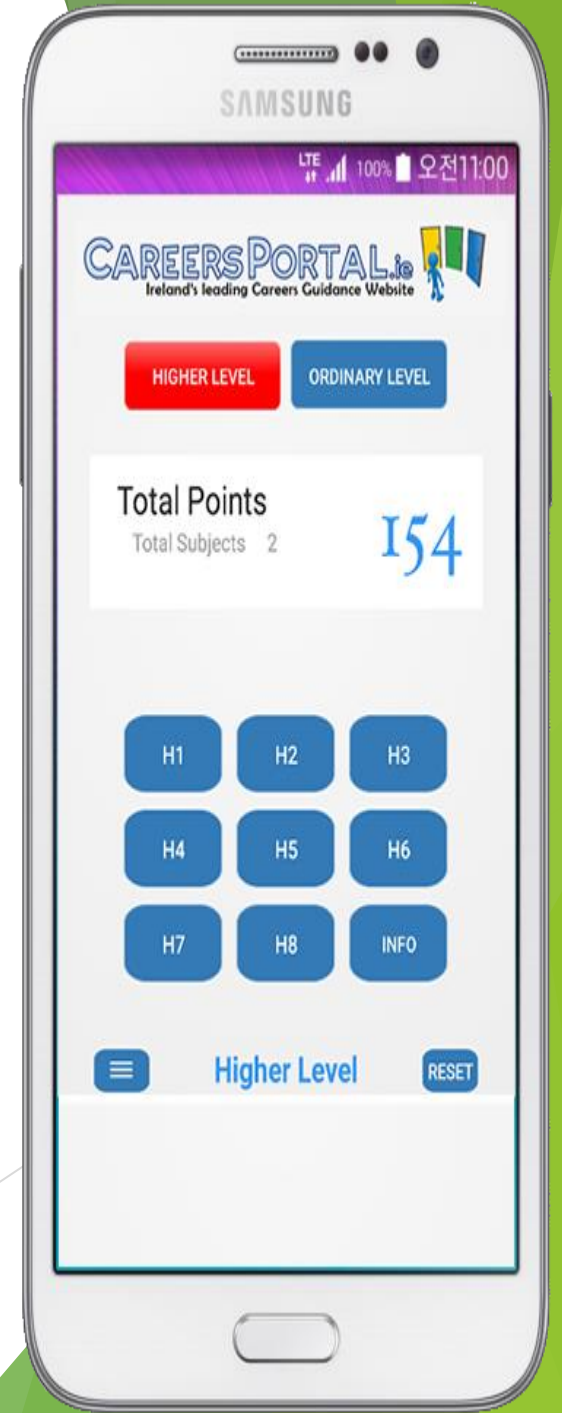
SAMSUNG

LTE 100% 오전11:00

CAREERSPORTAL.ie
Ireland's leading Careers Guidance Website

HIGHER LEVEL
ORDINARY LEVEL

Total Points
Total Subjects 2
154

H1
H2
H3
H4
H5
H6
H7
H8
INFO

Higher Level
RESET